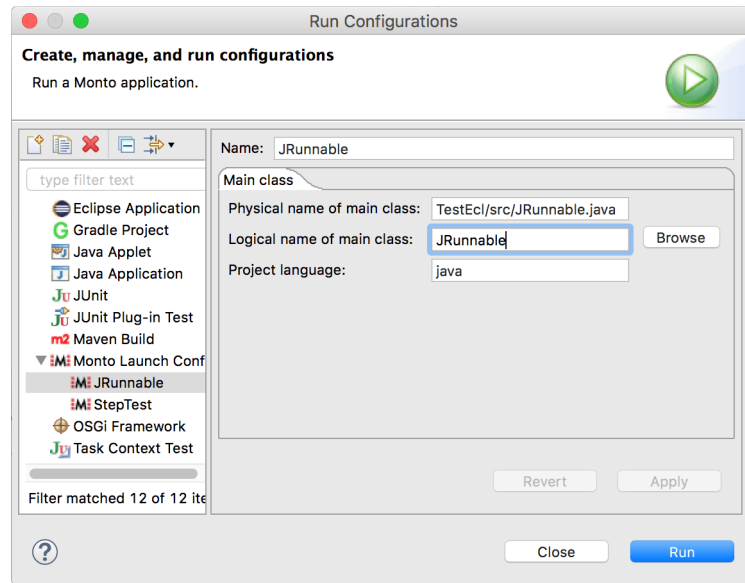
Run Configurations

Create, manage, and run configurations

Run a Monto application.

type filter text

Eclipse Application
Gradle Project
Java Applet
Java Application
JUnit
JUnit Plug-in Test
m2 Maven Build
Monto Launch Conf
JRunnable
StepTest
OSGi Framework
Task Context Test

Filter matched 12 of 12 ite

Name: JRunnable

Main class

Physical name of main class: TestEcl/src/JRunnable.java

Logical name of main class: JRunnable

Browse

Project language: java

Revert

Apply

?

Close

Run